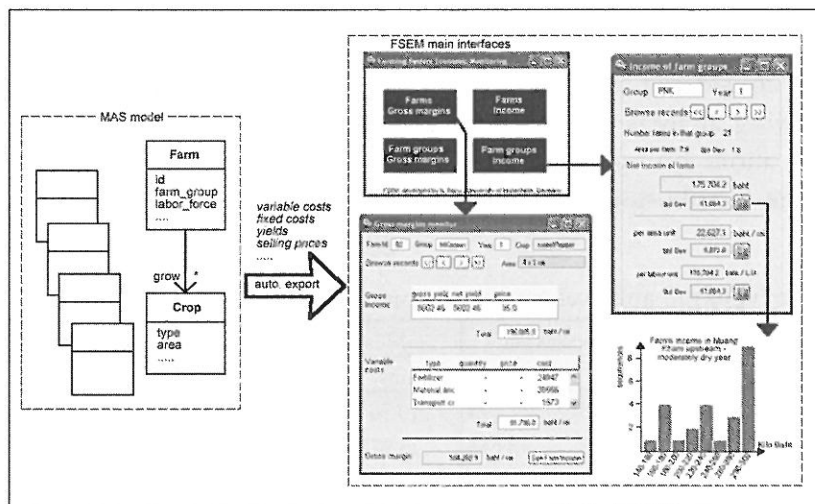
MAS model

Farm

id
farm_group
labor_force
....

grow *

Crop

type
area
....

variable costs
fixed costs
yields
selling prices
....

auto. export

FSEM main interfaces

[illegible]

Farms Gross margins

Farms Income

Farm groups Gross margins

Farm groups Income

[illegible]

Gross margins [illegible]

Farm Id 92 Group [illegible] Year 1 Crop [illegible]

Browse records |< < > >| Area 4 x 1 m

Gross income

gross yield net yield price
5602.46 5602.46 35.0

Total 196,085.8 baht / rai

Variable costs

type quantity price cost
Fertilizer - - 24947
Material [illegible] - - 29966
Transport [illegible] - - 1573

Total 91,795.0 baht / rai

Gross margin 104,292.9 baht / rai

Income of farm groups

Group PNK Year 1

Browse records |< < > >|

Number farms in that group 21

Area per farm 7.9 Std Dev 1.6

Net income of farms

175,704.2 baht

Std Dev 61,064.3

per area unit 22,627.3 baht / rai

Std Dev 6,870.8

per labour unit 175,704.2 baht / L.U.

Std Dev 61,064.3

Farms income in Muang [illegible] upstream - moderately dry year

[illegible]

Kilo Baht